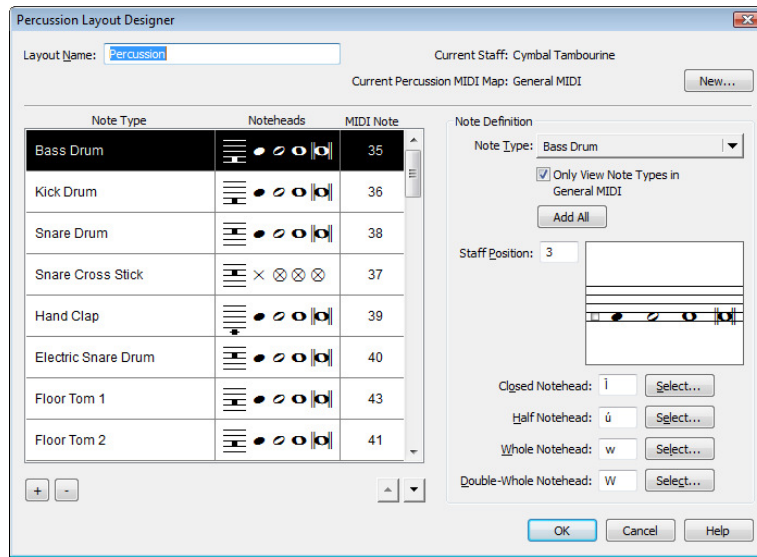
Percussion Layout Designer

Layout Name: Percussion

Current Staff: Cymbal Tambourine

Current Percussion MIDI Map: General MIDI

New...

| Note Type | Noteheads | MIDI Note |
|---|---|---|
| Bass Drum | | 35 |
| Kick Drum | | 36 |
| Snare Drum | | 38 |
| Snare Cross Stick | | 37 |
| Hand Clap | | 39 |
| Electric Snare Drum | | 40 |
| Floor Tom 1 | | 43 |
| Floor Tom 2 | | 41 |

+ -

Note Definition

Note Type: Bass Drum

Only View Note Types in General MIDI

Add All

Staff Position: 3

Closed Notehead: Ï Select...

Half Notehead: ú Select...

Whole Notehead: w Select...

Double-Whole Notehead: W Select...

OK Cancel Help